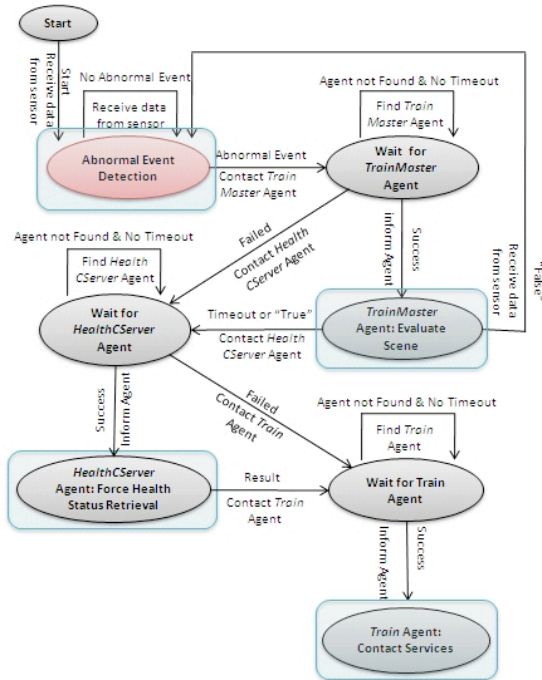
Start

Start
Receive data from sensor

No Abnormal Event
Receive data from sensor

Abnormal Event Detection

Abnormal Event
Contact *Train Master* Agent

Agent not Found & No Timeout
Find *Train Master* Agent

Wait for *TrainMaster* Agent

Failed
Contact *Health CServer* Agent

Inform Agent
Success

Receive data from sensor

"False"

Agent not Found & No Timeout
Find *Health CServer* Agent

Wait for *HealthCServer* Agent

Timeout or "True"
Contact *Health CServer* Agent

*TrainMaster* Agent: Evaluate Scene

Success
Inform Agent

Failed
Contact *Train* Agent

Agent not Found & No Timeout
Find *Train* Agent

*HealthCServer* Agent: Force Health Status Retrieval

Result
Contact *Train* Agent

Wait for Train Agent

Inform Agent
Success

*Train* Agent: Contact Services